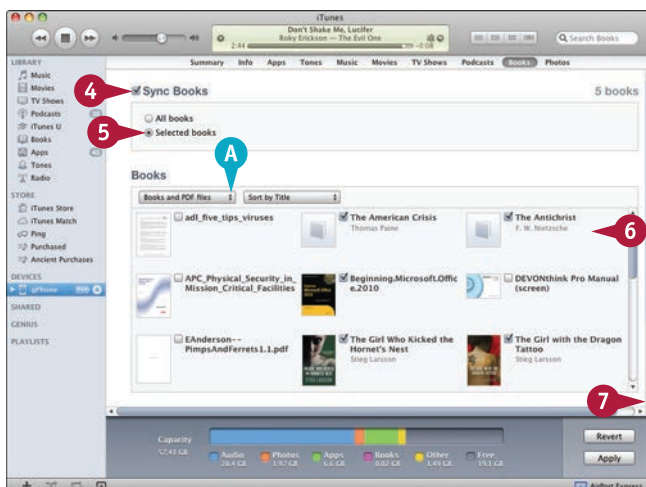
iTunes

Don't Shake Me, Lucifer
Roky Erickson — The Evil One
2:44 -0:08

Search Books

LIBRARY
Music
Movies
TV Shows
Podcasts
iTunes U
Books
Apps
Tones
Radio

STORE
iTunes Store
iTunes Match
Ping
Purchased
Ancient Purchases

DEVICES
iPhone

SHARED

GENIUS

PLAYLISTS

Summary Info Apps Tones Music Movies TV Shows Podcasts Books Photos

4 Sync Books

5 books

All books
5 Selected books

A

Books

Books and PDF files
Sort by Title

adl_five_tips_viruses
The American Crisis
Thomas Paine
The Antichrist
F. W. Nietzsche
6

APC_Physical_Security_in_Mission_Critical_Facilities
Beginning.Microsoft.Office.2010
DEVONthink Pro Manual (screen)

EAnderson--PimpsAndFerrets1.1.pdf
The Girl Who Kicked the Hornet's Nest
Stieg Larsson
The Girl with the Dragon Tattoo
Stieg Larsson

7

Capacity
57.41 GB
Audio 20.4 GB
Photos 1.97 GB
Apps 6.6 GB
Books 0.02 GB
Other 1.49 GB
Free 19.1 GB

Revert
Apply

AirPort Express